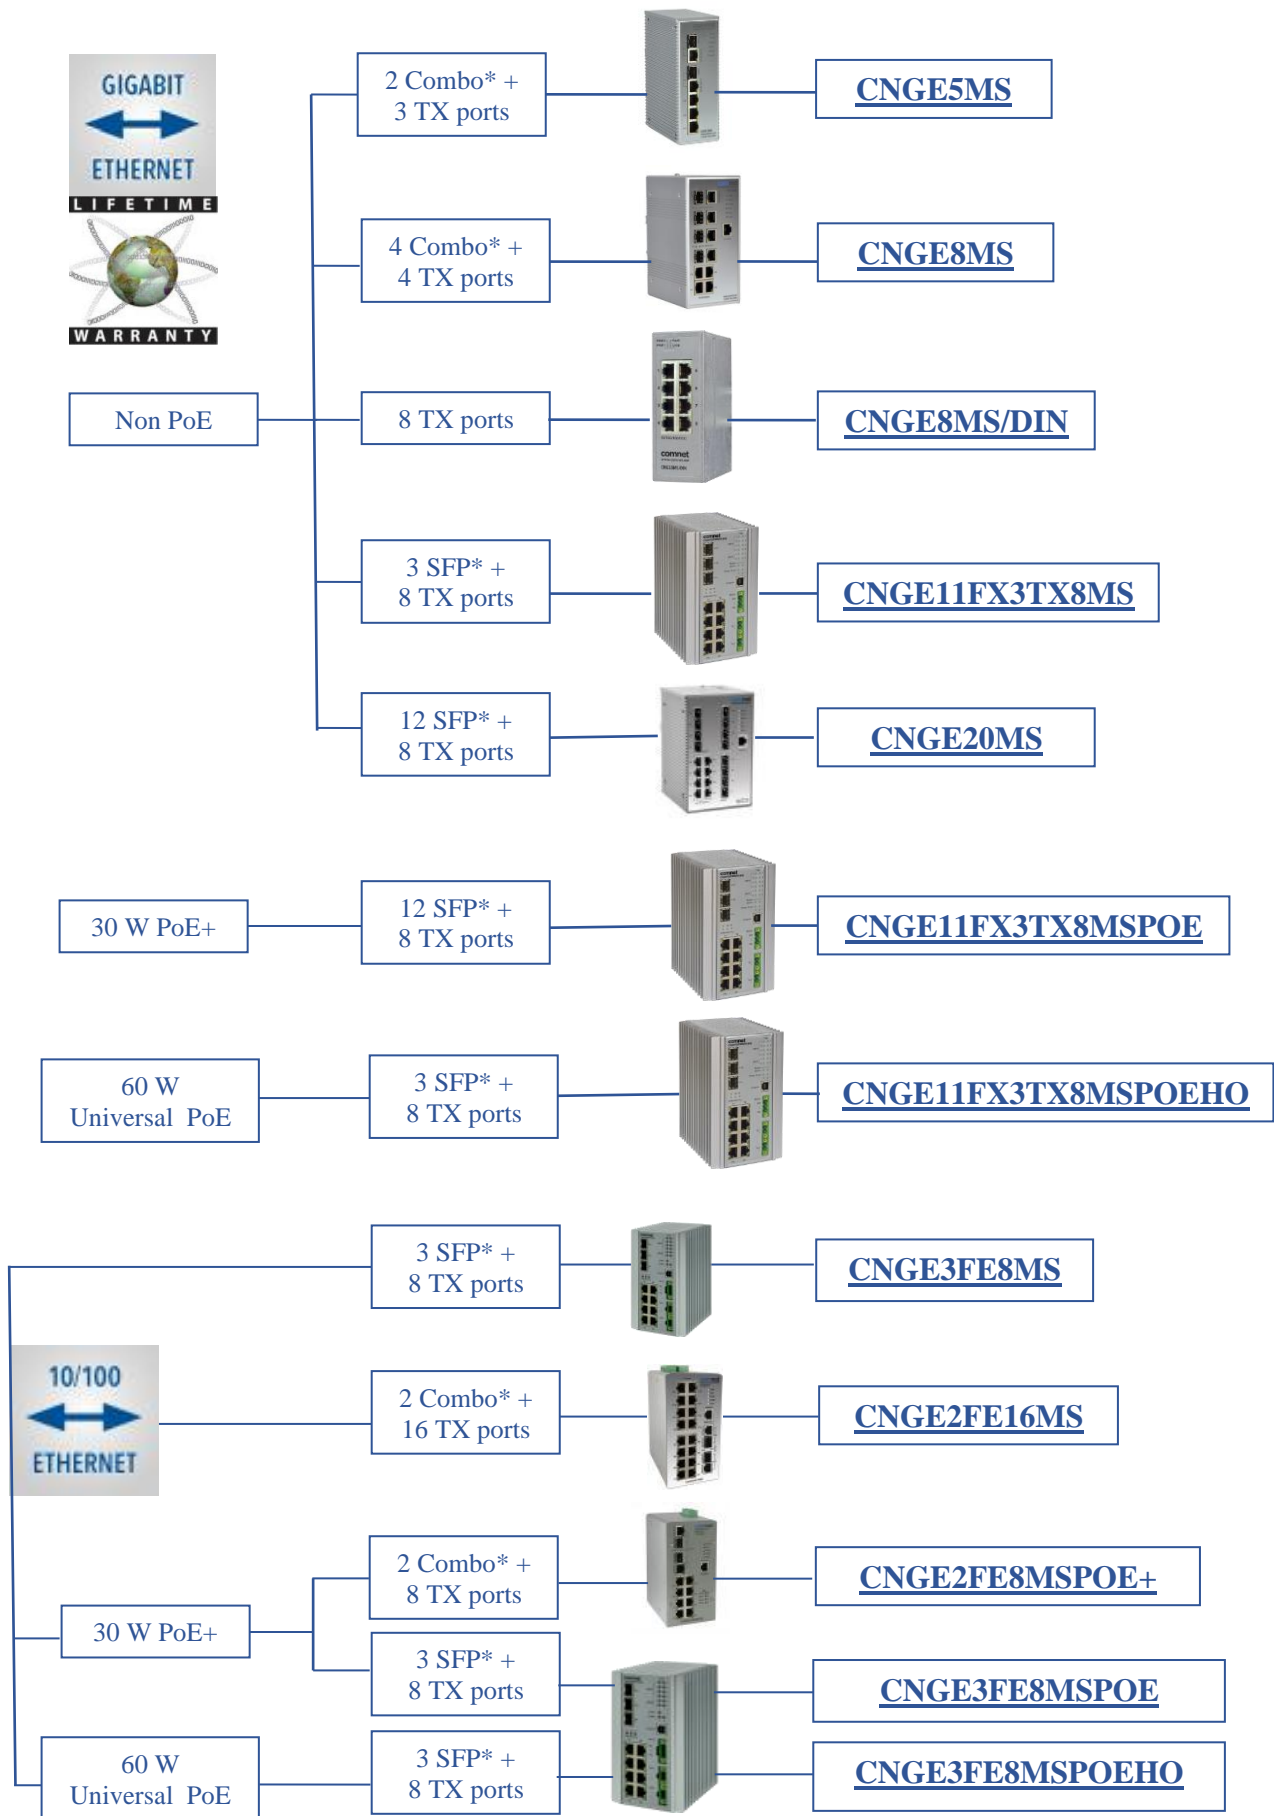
GIGABIT
ETHERNET
LIFETIME
WARRANTY

Non PoE

2 Combo* + 3 TX ports
CNGE5MS

4 Combo* + 4 TX ports
CNGE8MS

8 TX ports
CNGE8MS/DIN

3 SFP* + 8 TX ports
CNGE11FX3TX8MS

12 SFP* + 8 TX ports
CNGE20MS

30 W PoE+
12 SFP* + 8 TX ports
CNGE11FX3TX8MSPOE

60 W Universal PoE
3 SFP* + 8 TX ports
CNGE11FX3TX8MSPOEHO

10/100
ETHERNET

3 SFP* + 8 TX ports
CNGE3FE8MS

2 Combo* + 16 TX ports
CNGE2FE16MS

30 W PoE+
2 Combo* + 8 TX ports
CNGE2FE8MSPOE+

3 SFP* + 8 TX ports
CNGE3FE8MSPOE

60 W Universal PoE
3 SFP* + 8 TX ports
CNGE3FE8MSPOEHO